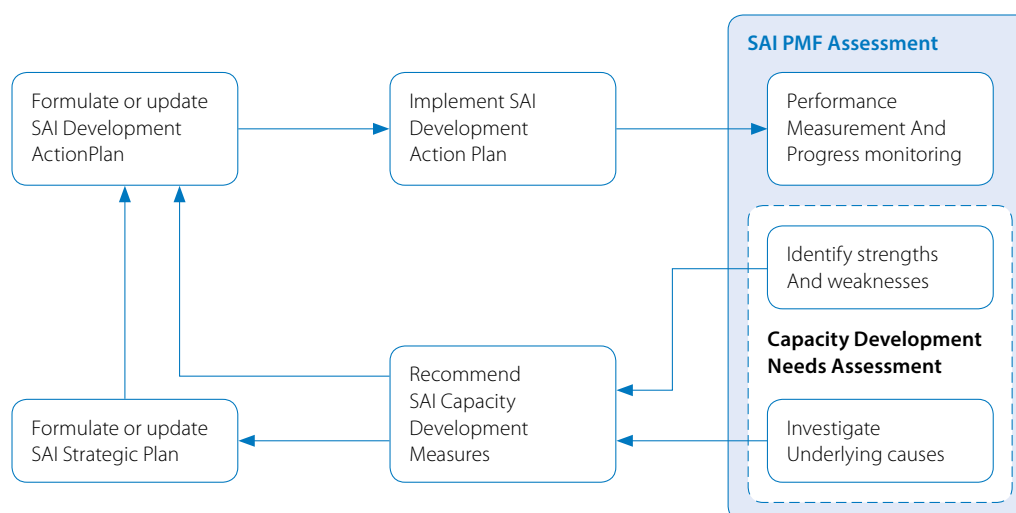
Formulate or update SAI Development ActionPlan

Implement SAI Development Action Plan

SAI PMF Assessment

Performance Measurement And Progress monitoring

Identify strengths And weaknesses

Capacity Development Needs Assessment

Investigate Underlying causes

Recommend SAI Capacity Development Measures

Formulate or update SAI Strategic Plan